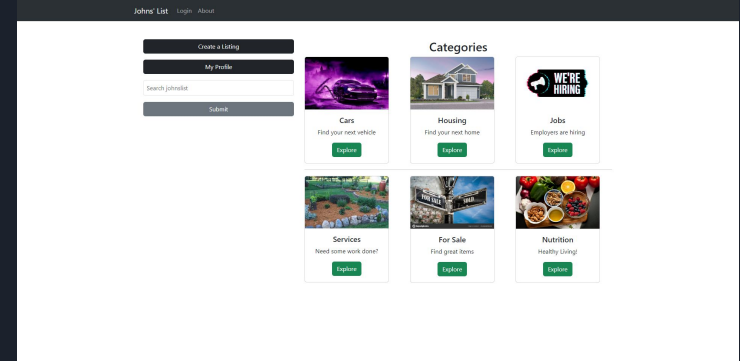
Johns' List Login About

Create a Listing

My Profile

Search johnslist

Submit

Categories

WE'RE HIRING

Cars

Find your next vehicle

Explore

Housing

Find your next home

Explore

Jobs

Employers are hiring

Explore

Services

Need some work done?

Explore

For Sale

Find great items

Explore

Nutrition

Healthy Living!

Explore